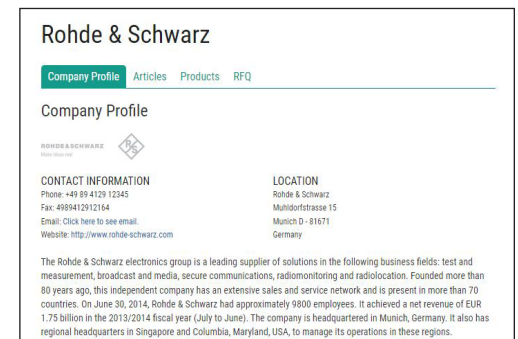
Rohde & Schwarz

Company Profile Articles Products RFQ

Company Profile

ROHDE&SCHWARZ
Make ideas real

CONTACT INFORMATION
Phone: +49 89 4129 12345
Fax: 4989412912164
Email: Click here to see email.
Website: http://www.rohde-schwarz.com

LOCATION
Rohde & Schwarz
Muhldorfstrasse 15
Munich D - 81671
Germany

The Rohde & Schwarz electronics group is a leading supplier of solutions in the following business fields: test and measurement, broadcast and media, secure communications, radiomonitoring and radiolocation. Founded more than 80 years ago, this independent company has an extensive sales and service network and is present in more than 70 countries. On June 30, 2014, Rohde & Schwarz had approximately 9800 employees. It achieved a net revenue of EUR 1.75 billion in the 2013/2014 fiscal year (July to June). The company is headquartered in Munich, Germany. It also has regional headquarters in Singapore and Columbia, Maryland, USA, to manage its operations in these regions.